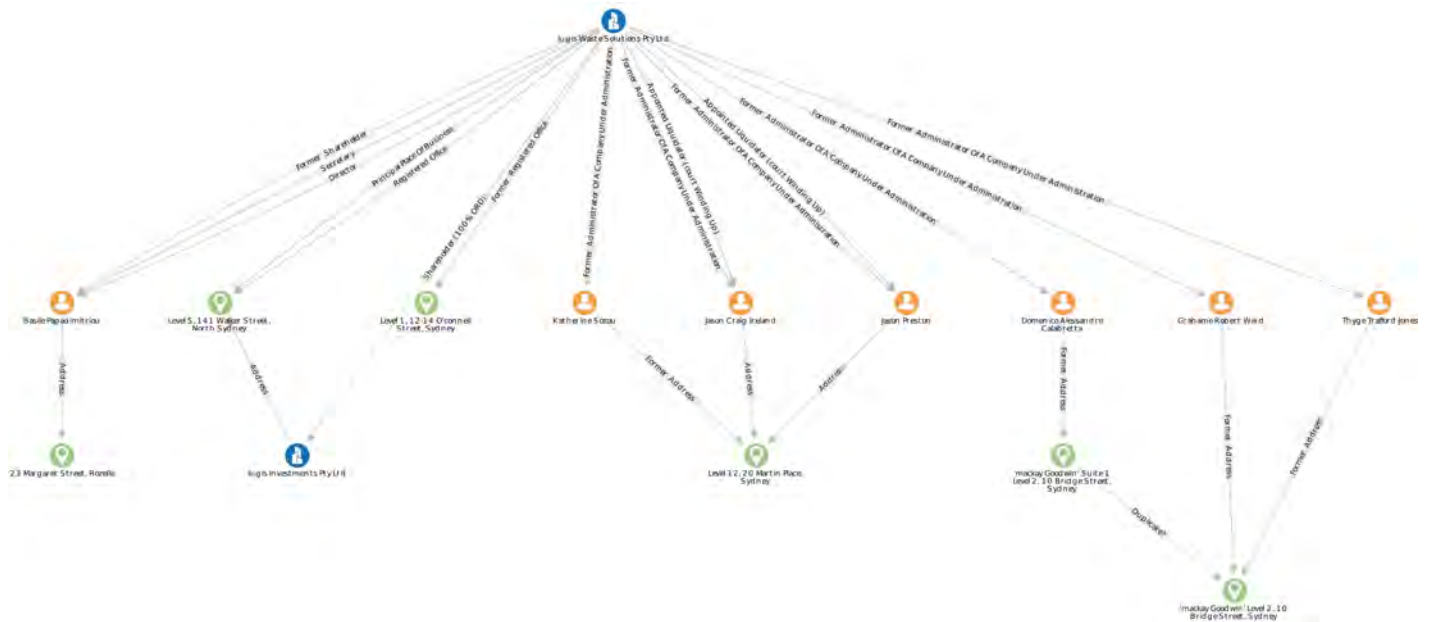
Iugis Waste Solutions Pty Ltd

Former Shareholder
Secretary
Director
Principal Place Of Business
Registered Office
Former Registered Office
Shareholder (100% ORD)
Former Administrator Of A Company Under Administration
Former Administrator Of A Company Under Administration
Appointed Liquidator (court Winding Up)
Former Administrator Of A Company Under Administration
Appointed Liquidator (court Winding Up)
Former Administrator Of A Company Under Administration
Former Administrator Of A Company Under Administration
Former Administrator Of A Company Under Administration

Basile Papadimitriou
Level 5, 141 Walker Street, North Sydney
Level 1, 12-14 O'connell Street, Sydney
Katherine Sozou
Jason Craig Ireland
Jason Preston
Domenico Alessandro Calabretta
Grahame Robert Ward
Thyge Trafford Jones

Address
Address
Former Address
Address
Address
Former Address
Former Address
Former Address

23 Margaret Street, Rozelle
Iugis Investments Pty Ltd
Level 12, 20 Martin Place, Sydney
'mackay Goodwin' Suite 1 Level 2, 10 Bridge Street, Sydney

Duplicate

'mackay Goodwin' Level 2, 10 Bridge Street, Sydney